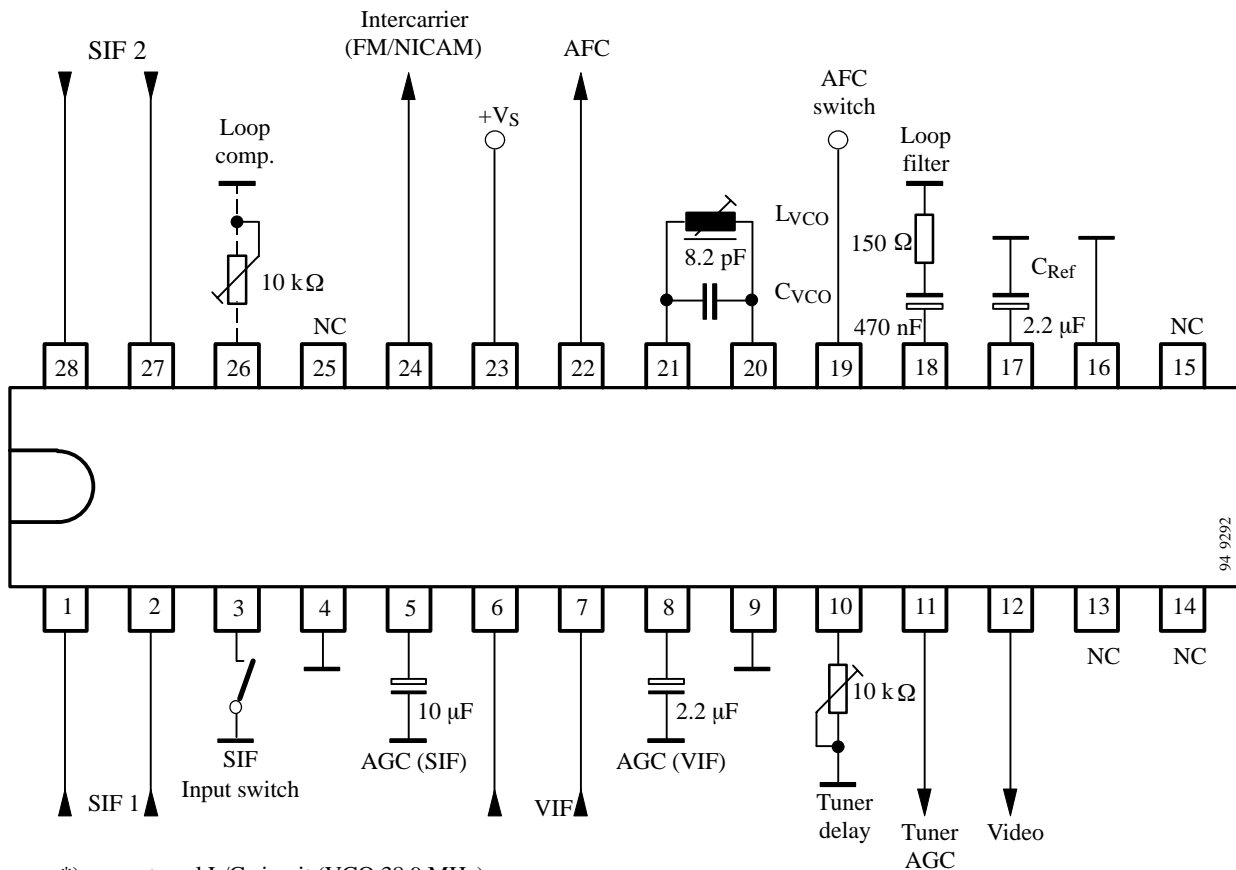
SIF 2

Intercarrier (FM/NICAM)

AFC

$+V_S$

AFC switch

Loop comp.

10 kΩ

NC

8.2 pF

$L_{VCO}$

$C_{VCO}$

Loop filter

150 Ω

470 nF

$C_{Ref}$

2.2 µF

NC

28 27 26 25 24 23 22 21 20 19 18 17 16 15

94 9292

1 2 3 4 5 6 7 8 9 10 11 12 13 14

NC NC

10 µF

2.2 µF

10 kΩ

SIF Input switch

AGC (SIF)

AGC (VIF)

SIF 1

VIF

Tuner delay

Tuner AGC

Video

*) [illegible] L/C circuit (VCO 38.9 MHz)